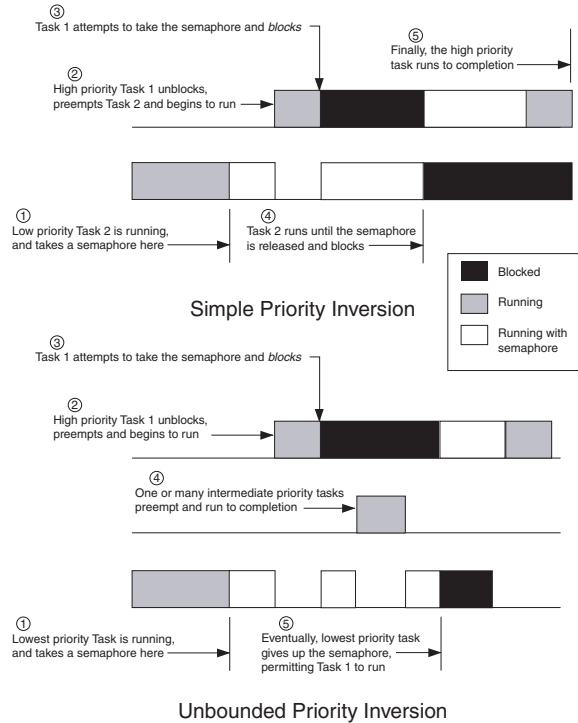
③
Task 1 attempts to take the semaphore and *blocks*

⑤
Finally, the high priority task runs to completion

②
High priority Task 1 unblocks, preempts Task 2 and begins to run

①
Low priority Task 2 is running, and takes a semaphore here

④
Task 2 runs until the semaphore is released and blocks

Blocked

Running

Running with semaphore

Simple Priority Inversion

③
Task 1 attempts to take the semaphore and *blocks*

②
High priority Task 1 unblocks, preempts and begins to run

④
One or many intermediate priority tasks preempt and run to completion

①
Lowest priority Task is running, and takes a semaphore here

⑤
Eventually, lowest priority task gives up the semaphore, permitting Task 1 to run

Unbounded Priority Inversion